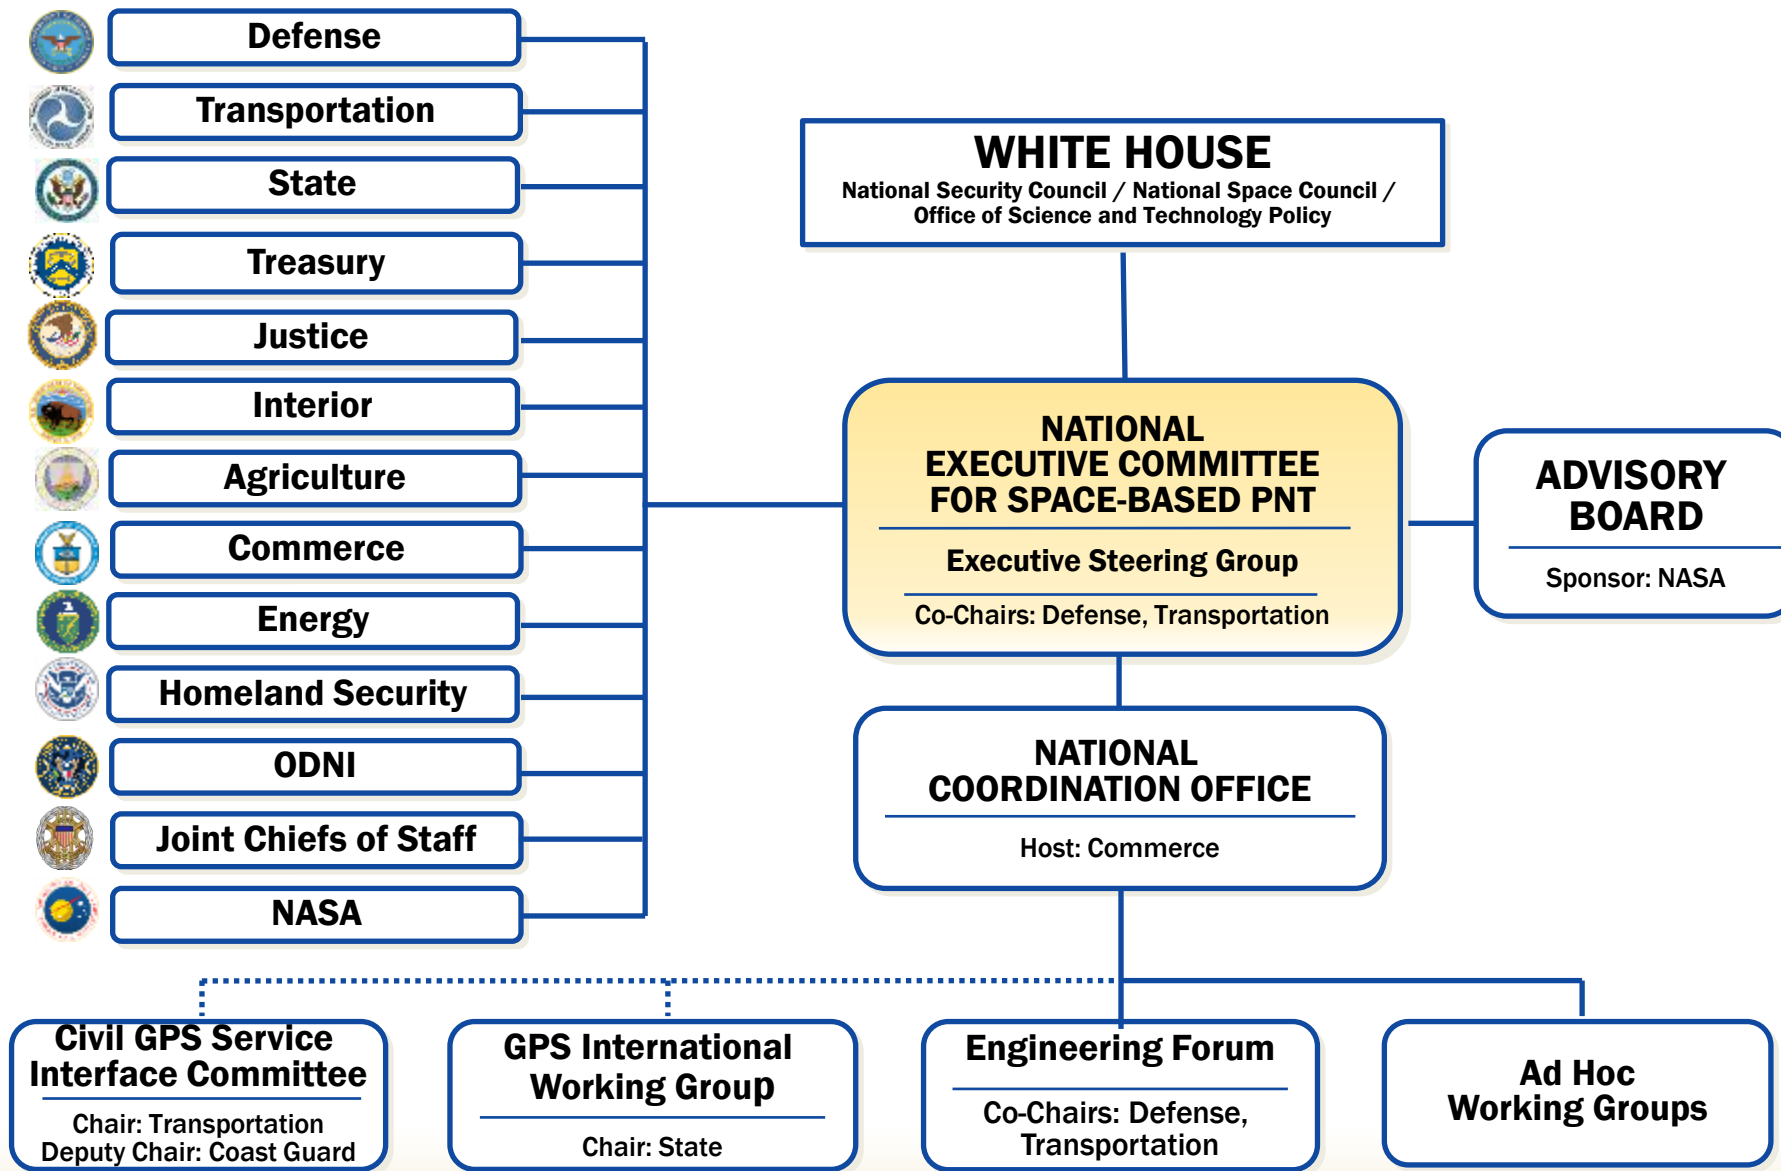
Defense
Transportation
State
Treasury
Justice
Interior
Agriculture
Commerce
Energy
Homeland Security
ODNI
Joint Chiefs of Staff
NASA

WHITE HOUSE
National Security Council / National Space Council / Office of Science and Technology Policy

NATIONAL EXECUTIVE COMMITTEE FOR SPACE-BASED PNT
Executive Steering Group
Co-Chairs: Defense, Transportation

ADVISORY BOARD
Sponsor: NASA

NATIONAL COORDINATION OFFICE
Host: Commerce

Civil GPS Service Interface Committee
Chair: Transportation
Deputy Chair: Coast Guard

GPS International Working Group
Chair: State

Engineering Forum
Co-Chairs: Defense, Transportation

Ad Hoc Working Groups